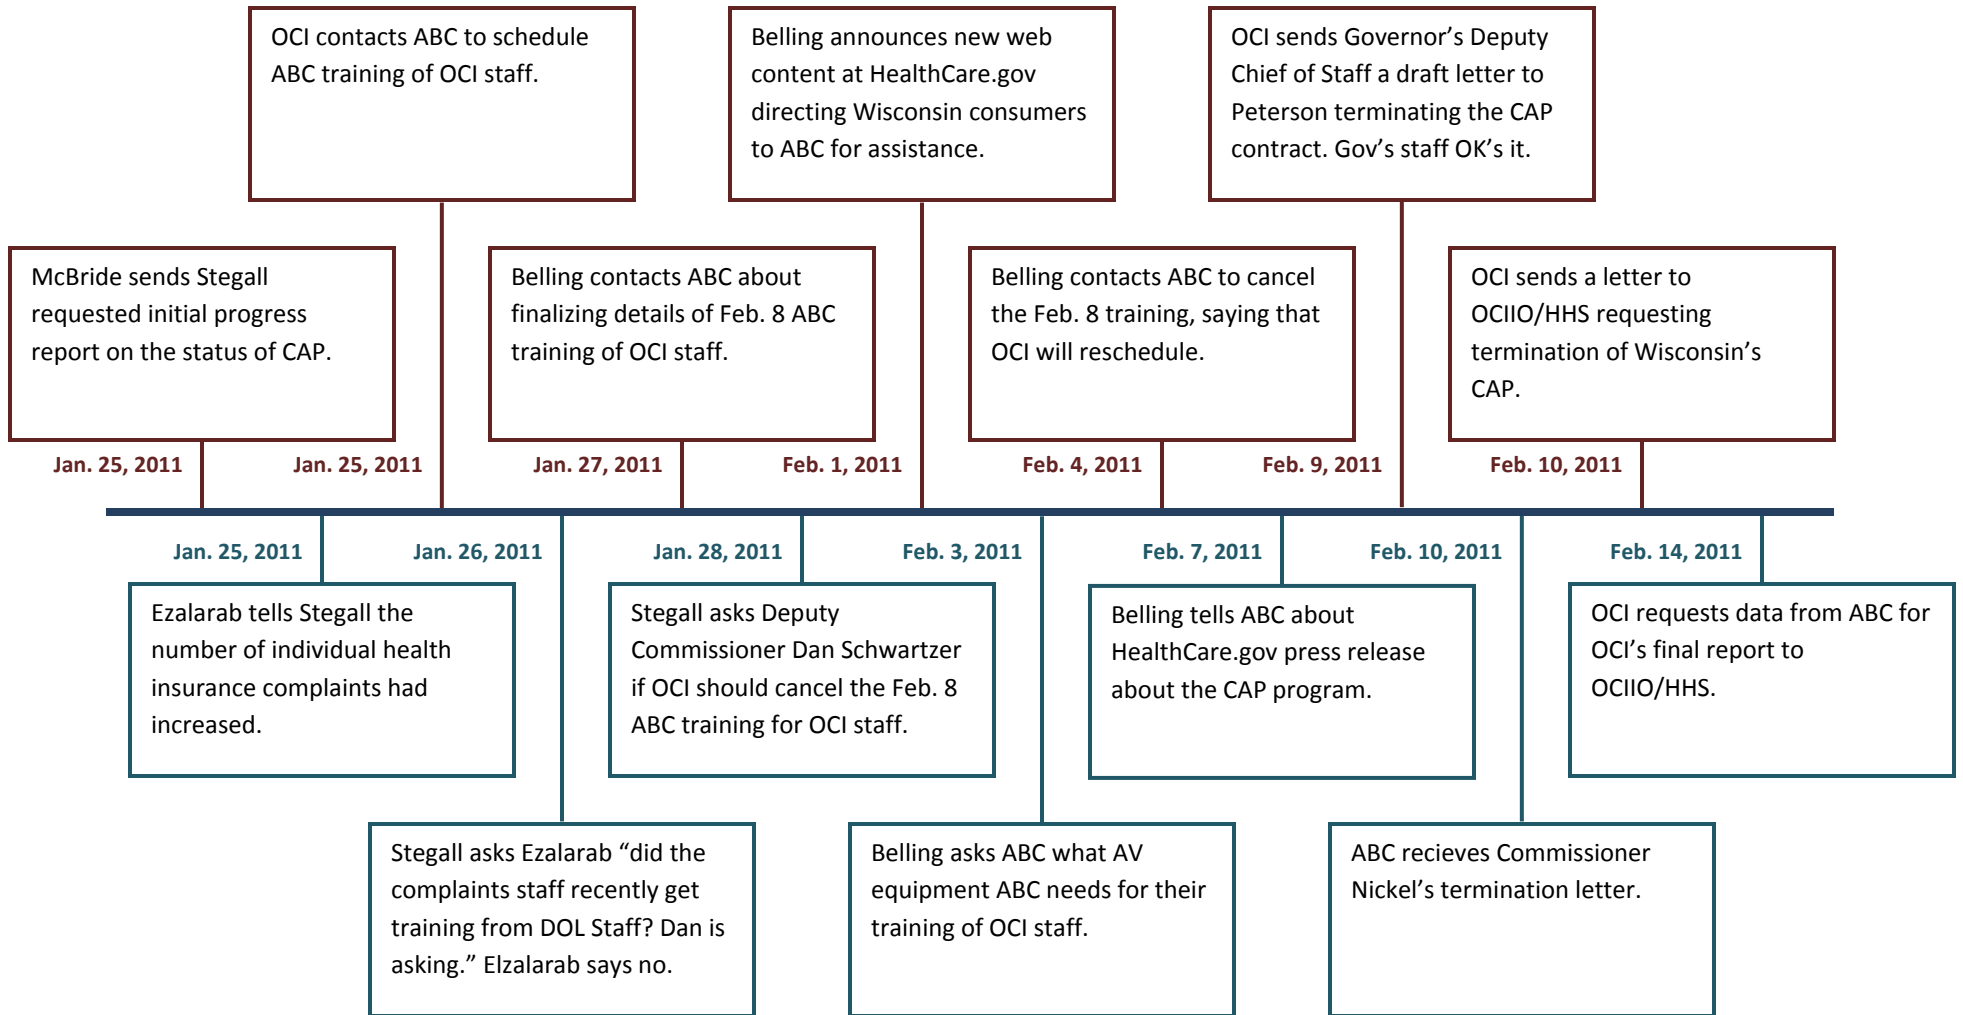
Jan. 25, 2011

McBride sends Stegall requested initial progress report on the status of CAP.

Jan. 25, 2011

OCI contacts ABC to schedule ABC training of OCI staff.

Jan. 27, 2011

Belling contacts ABC about finalizing details of Feb. 8 ABC training of OCI staff.

Feb. 1, 2011

Belling announces new web content at HealthCare.gov directing Wisconsin consumers to ABC for assistance.

Feb. 4, 2011

Belling contacts ABC to cancel the Feb. 8 training, saying that OCI will reschedule.

Feb. 9, 2011

OCI sends Governor's Deputy Chief of Staff a draft letter to Peterson terminating the CAP contract. Gov's staff OK's it.

Feb. 10, 2011

OCI sends a letter to OCIIO/HHS requesting termination of Wisconsin's CAP.

Jan. 25, 2011

Ezalarab tells Stegall the number of individual health insurance complaints had increased.

Jan. 26, 2011

Stegall asks Ezalarab "did the complaints staff recently get training from DOL Staff? Dan is asking." Elzalarab says no.

Jan. 28, 2011

Stegall asks Deputy Commissioner Dan Schwartzer if OCI should cancel the Feb. 8 ABC training for OCI staff.

Feb. 3, 2011

Belling asks ABC what AV equipment ABC needs for their training of OCI staff.

Feb. 7, 2011

Belling tells ABC about HealthCare.gov press release about the CAP program.

Feb. 10, 2011

ABC recieves Commissioner Nickel's termination letter.

Feb. 14, 2011

OCI requests data from ABC for OCI's final report to OCIIO/HHS.